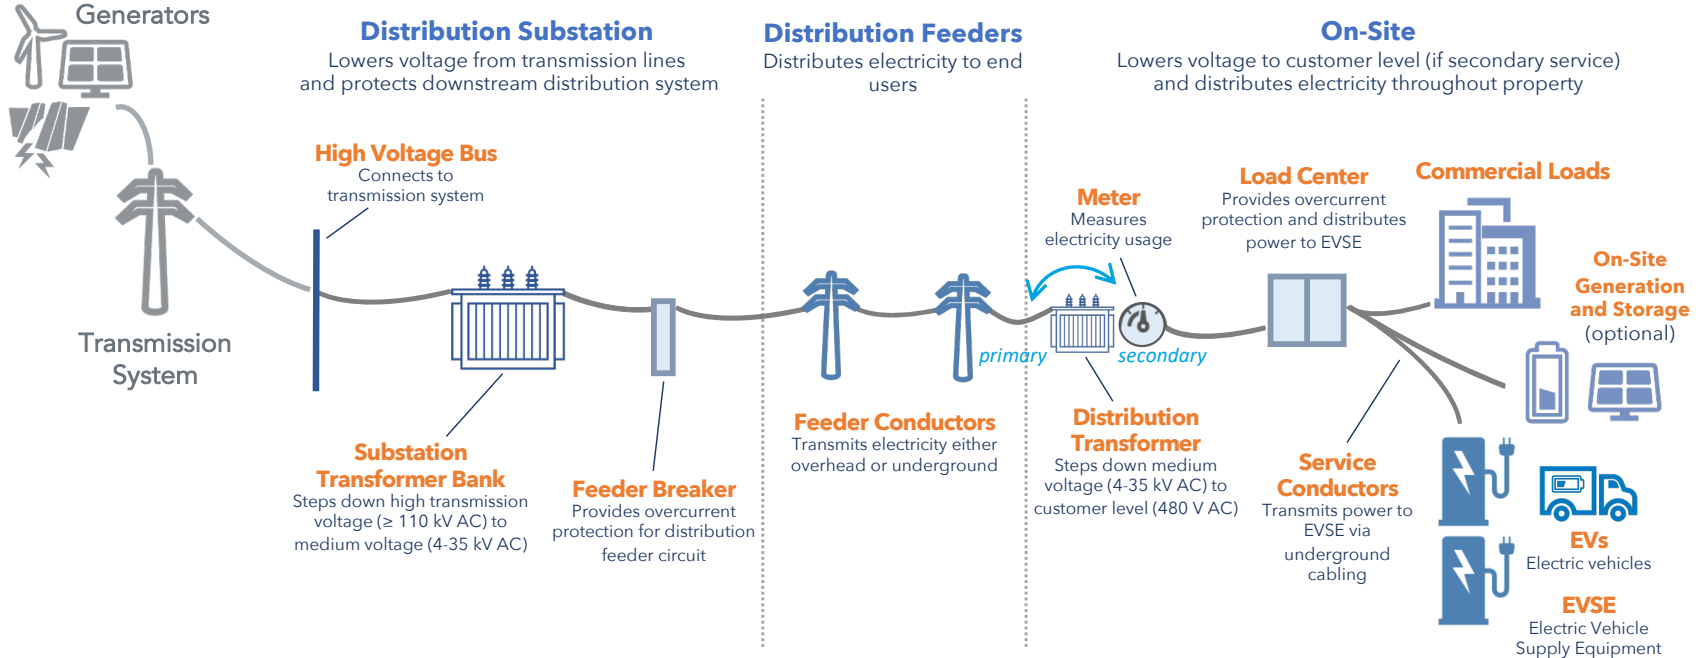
Generators

Transmission System

Distribution Substation
Lowers voltage from transmission lines and protects downstream distribution system

Distribution Feeders
Distributes electricity to end users

On-Site
Lowers voltage to customer level (if secondary service) and distributes electricity throughout property

High Voltage Bus
Connects to transmission system

Substation Transformer Bank
Steps down high transmission voltage (≥ 110 kV AC) to medium voltage (4-35 kV AC)

Feeder Breaker
Provides overcurrent protection for distribution feeder circuit

Feeder Conductors
Transmits electricity either overhead or underground

Meter
Measures electricity usage

primary

secondary

Distribution Transformer
Steps down medium voltage (4-35 kV AC) to customer level (480 V AC)

Load Center
Provides overcurrent protection and distributes power to EVSE

Commercial Loads

On-Site Generation and Storage (optional)

Service Conductors
Transmits power to EVSE via underground cabling

EVs
Electric vehicles

EVSE
Electric Vehicle Supply Equipment